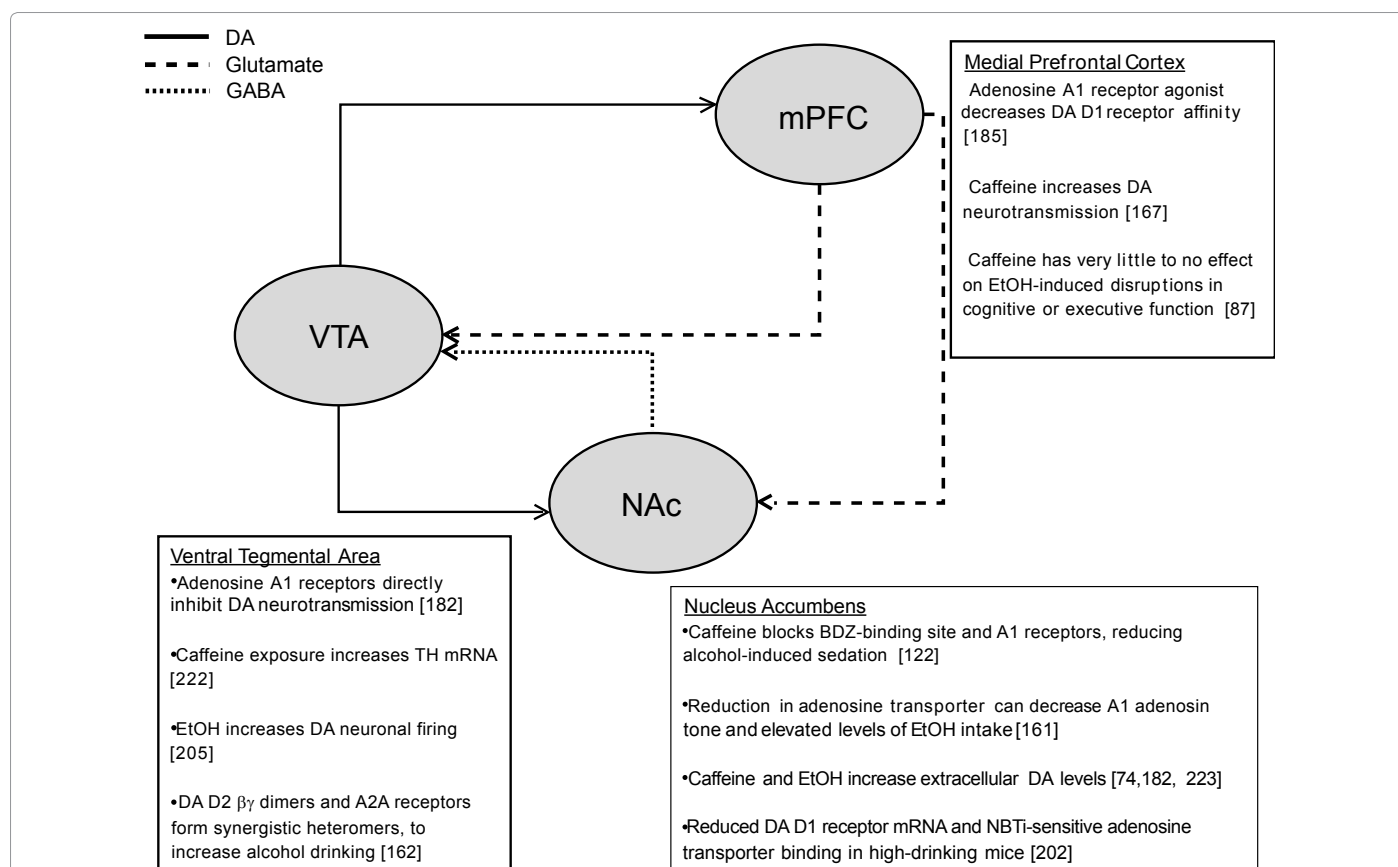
DA
Glutamate
GABA

mPFC

VTA

NAc

Medial Prefrontal Cortex
Adenosine A1 receptor agonist decreases DA D1 receptor affinity [185]

Caffeine increases DA neurotransmission [167]

Caffeine has very little to no effect on EtOH-induced disruptions in cognitive or executive function [87]

Ventral Tegmental Area
•Adenosine A1 receptors directly inhibit DA neurotransmission [182]

•Caffeine exposure increases TH mRNA [222]

•EtOH increases DA neuronal firing [205]

•DA D2 $\beta\gamma$ dimers and A2A receptors form synergistic heteromers, to increase alcohol drinking [162]

Nucleus Accumbens
•Caffeine blocks BDZ-binding site and A1 receptors, reducing alcohol-induced sedation [122]

•Reduction in adenosine transporter can decrease A1 adenosin tone and elevated levels of EtOH intake [161]

•Caffeine and EtOH increase extracellular DA levels [74,182, 223]

•Reduced DA D1 receptor mRNA and NBTi-sensitive adenosine transporter binding in high-drinking mice [202]